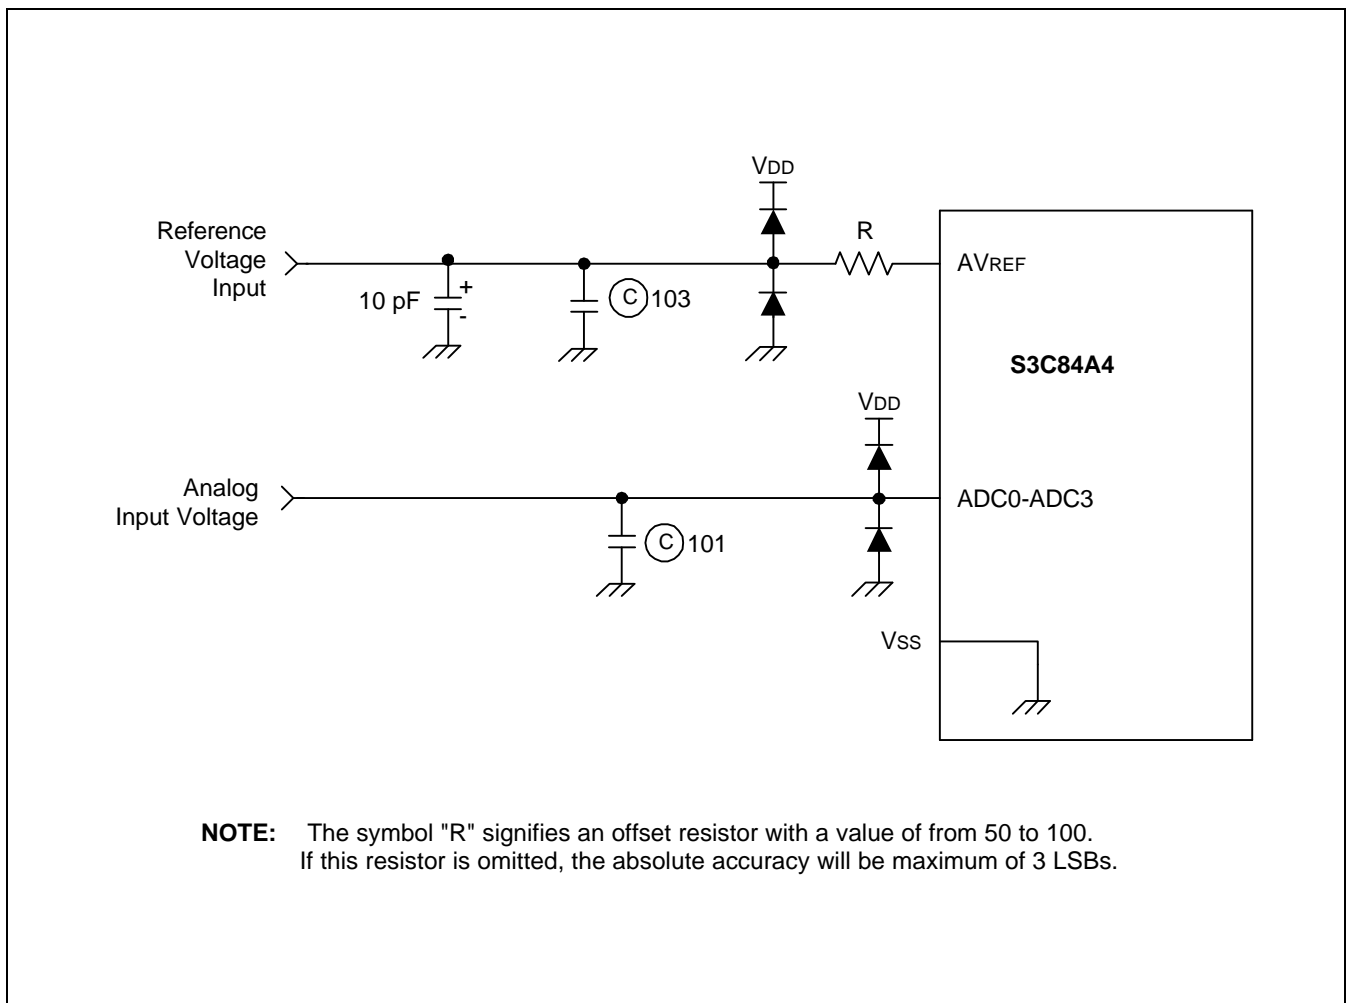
VDD

Reference Voltage Input

R

AVREF

10 pF

+

-

C 103

S3C84A4

VDD

Analog Input Voltage

ADC0-ADC3

C 101

VSS

**NOTE:** The symbol "R" signifies an offset resistor with a value of from 50 to 100. If this resistor is omitted, the absolute accuracy will be maximum of 3 LSBs.